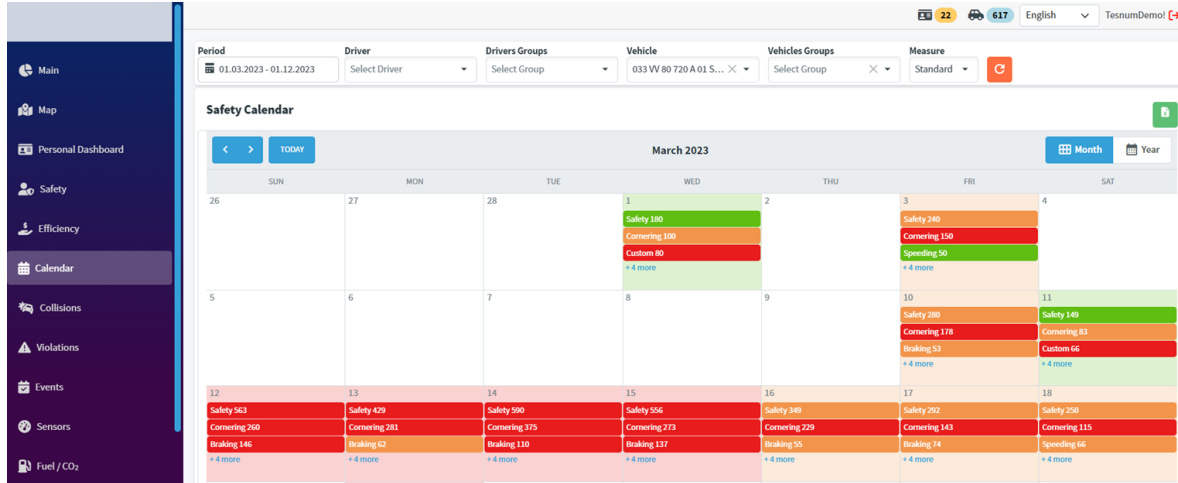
22 617 English TesnumDemo!

Main
Map
Personal Dashboard
Safety
Efficiency
Calendar
Collisions
Violations
Events
Sensors
Fuel / CO₂

Period
01.03.2023 - 01.12.2023
Driver
Select Driver
Drivers Groups
Select Group
Vehicle
033 VV 80 720 A 01 S...
Vehicles Groups
Select Group
Measure
Standard

Safety Calendar

TODAY
March 2023
Month
Year

| SUN | MON | TUE | WED | THU | FRI | SAT |
|---|---|---|---|---|---|---|
| 26 | 27 | 28 | 1 Safety 180 Cornering 100 Custom 80 + 4 more | 2 | 3 Safety 240 Cornering 150 Speeding 50 + 4 more | 4 |
| 5 | 6 | 7 | 8 | 9 | 10 Safety 280 Cornering 178 Braking 53 + 4 more | 11 Safety 149 Cornering 83 Custom 66 + 4 more |
| 12 Safety 563 Cornering 260 Braking 146 + 4 more | 13 Safety 429 Cornering 281 Braking 62 + 4 more | 14 Safety 590 Cornering 375 Braking 110 + 4 more | 15 Safety 556 Cornering 273 Braking 137 + 4 more | 16 Safety 349 Cornering 229 Braking 55 + 4 more | 17 Safety 292 Cornering 143 Braking 74 + 4 more | 18 Safety 250 Cornering 115 Speeding 66 + 4 more |